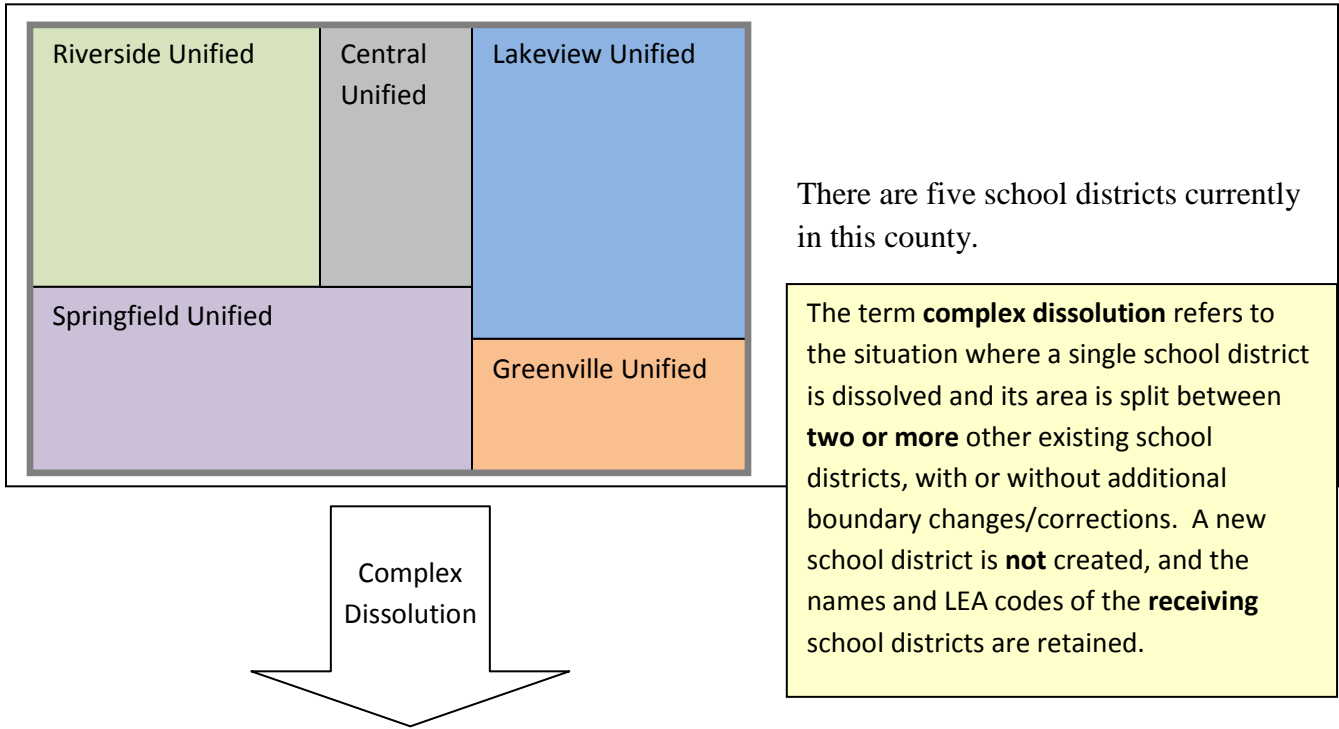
Riverside Unified

Central Unified

Lakeview Unified

Springfield Unified

Greenville Unified

There are five school districts currently in this county.

The term **complex dissolution** refers to the situation where a single school district is dissolved and its area is split between **two or more** other existing school districts, with or without additional boundary changes/corrections. A new school district is **not** created, and the names and LEA codes of the **receiving** school districts are retained.

Complex Dissolution